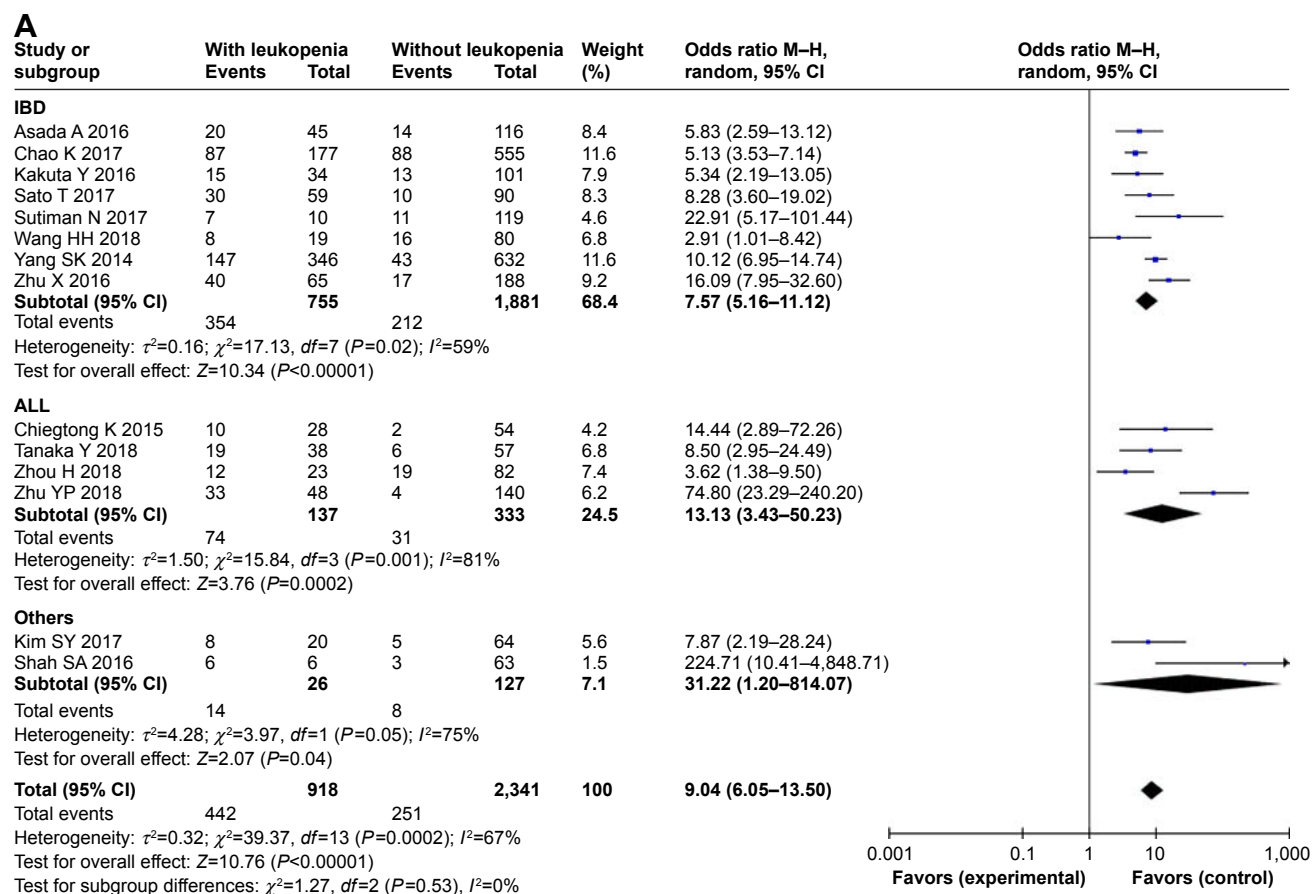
A

| Study or subgroup | With leukopenia Events | Total | Without leukopenia Events | Total | Weight (%) | Odds ratio M–H, random, 95% CI |
|---|---|---|---|---|---|---|
| **IBD** | | | | | | |
| Asada A 2016 | 20 | 45 | 14 | 116 | 8.4 | 5.83 (2.59–13.12) |
| Chao K 2017 | 87 | 177 | 88 | 555 | 11.6 | 5.13 (3.53–7.14) |
| Kakuta Y 2016 | 15 | 34 | 13 | 101 | 7.9 | 5.34 (2.19–13.05) |
| Sato T 2017 | 30 | 59 | 10 | 90 | 8.3 | 8.28 (3.60–19.02) |
| Sutiman N 2017 | 7 | 10 | 11 | 119 | 4.6 | 22.91 (5.17–101.44) |
| Wang HH 2018 | 8 | 19 | 16 | 80 | 6.8 | 2.91 (1.01–8.42) |
| Yang SK 2014 | 147 | 346 | 43 | 632 | 11.6 | 10.12 (6.95–14.74) |
| Zhu X 2016 | 40 | 65 | 17 | 188 | 9.2 | 16.09 (7.95–32.60) |
| **Subtotal (95% CI)** | | **755** | | **1,881** | **68.4** | **7.57 (5.16–11.12)** |
| Total events | 354 | | 212 | | | |

Heterogeneity: $\tau^2$=0.16; $\chi^2$=17.13, *df*=7 (*P*=0.02); $I^2$=59%
Test for overall effect: *Z*=10.34 (*P*<0.00001)

| Study or subgroup | Events | Total | Events | Total | Weight (%) | Odds ratio |
|---|---|---|---|---|---|---|
| **ALL** | | | | | | |
| Chiegtong K 2015 | 10 | 28 | 2 | 54 | 4.2 | 14.44 (2.89–72.26) |
| Tanaka Y 2018 | 19 | 38 | 6 | 57 | 6.8 | 8.50 (2.95–24.49) |
| Zhou H 2018 | 12 | 23 | 19 | 82 | 7.4 | 3.62 (1.38–9.50) |
| Zhu YP 2018 | 33 | 48 | 4 | 140 | 6.2 | 74.80 (23.29–240.20) |
| **Subtotal (95% CI)** | | **137** | | **333** | **24.5** | **13.13 (3.43–50.23)** |
| Total events | 74 | | 31 | | | |

Heterogeneity: $\tau^2$=1.50; $\chi^2$=15.84, *df*=3 (*P*=0.001); $I^2$=81%
Test for overall effect: *Z*=3.76 (*P*=0.0002)

| Study or subgroup | Events | Total | Events | Total | Weight (%) | Odds ratio |
|---|---|---|---|---|---|---|
| **Others** | | | | | | |
| Kim SY 2017 | 8 | 20 | 5 | 64 | 5.6 | 7.87 (2.19–28.24) |
| Shah SA 2016 | 6 | 6 | 3 | 63 | 1.5 | 224.71 (10.41–4,848.71) |
| **Subtotal (95% CI)** | | **26** | | **127** | **7.1** | **31.22 (1.20–814.07)** |
| Total events | 14 | | 8 | | | |

Heterogeneity: $\tau^2$=4.28; $\chi^2$=3.97, *df*=1 (*P*=0.05); $I^2$=75%
Test for overall effect: *Z*=2.07 (*P*=0.04)

| | Events | Total | Events | Total | Weight (%) | Odds ratio |
|---|---|---|---|---|---|---|
| **Total (95% CI)** | | **918** | | **2,341** | **100** | **9.04 (6.05–13.50)** |
| Total events | 442 | | 251 | | | |

Heterogeneity: $\tau^2$=0.32; $\chi^2$=39.37, *df*=13 (*P*=0.0002); $I^2$=67%
Test for overall effect: *Z*=10.76 (*P*<0.00001)
Test for subgroup differences: $\chi^2$=1.27, *df*=2 (*P*=0.53), $I^2$=0%

Odds ratio M–H, random, 95% CI
0.001 0.1 1 10 1,000
Favors (experimental) Favors (control)